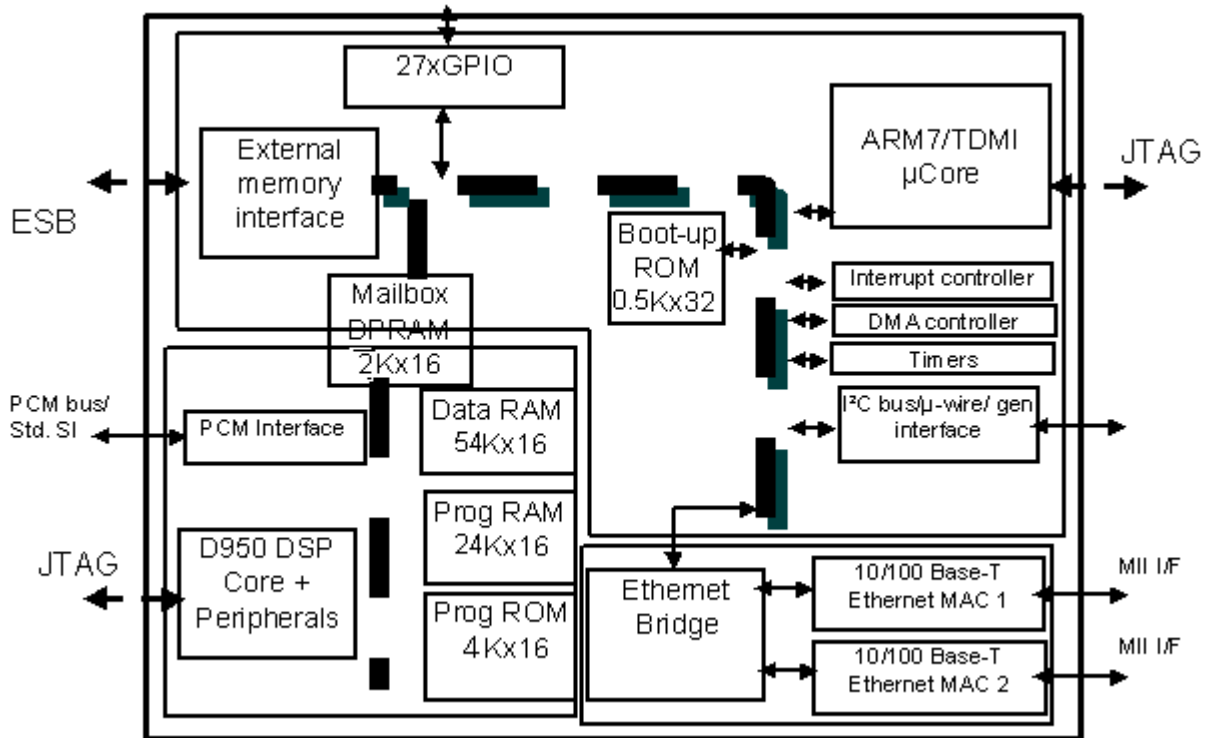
27xGPIO

External memory interface

ESB

ARM7/TDMI µCore

JTAG

Boot-up ROM 0.5Kx32

Interrupt controller

DMA controller

Timers

Mailbox DPRAM 2Kx16

PCM bus/ Std. SI

PCM Interface

Data RAM 54Kx16

I²C bus/µ-wire/ gen interface

Prog RAM 24Kx16

JTAG

D950 DSP Core + Peripherals

Ethernet Bridge

10/100 Base-T Ethernet MAC 1

MII I/F

Prog ROM 4Kx16

10/100 Base-T Ethernet MAC 2

MII I/F